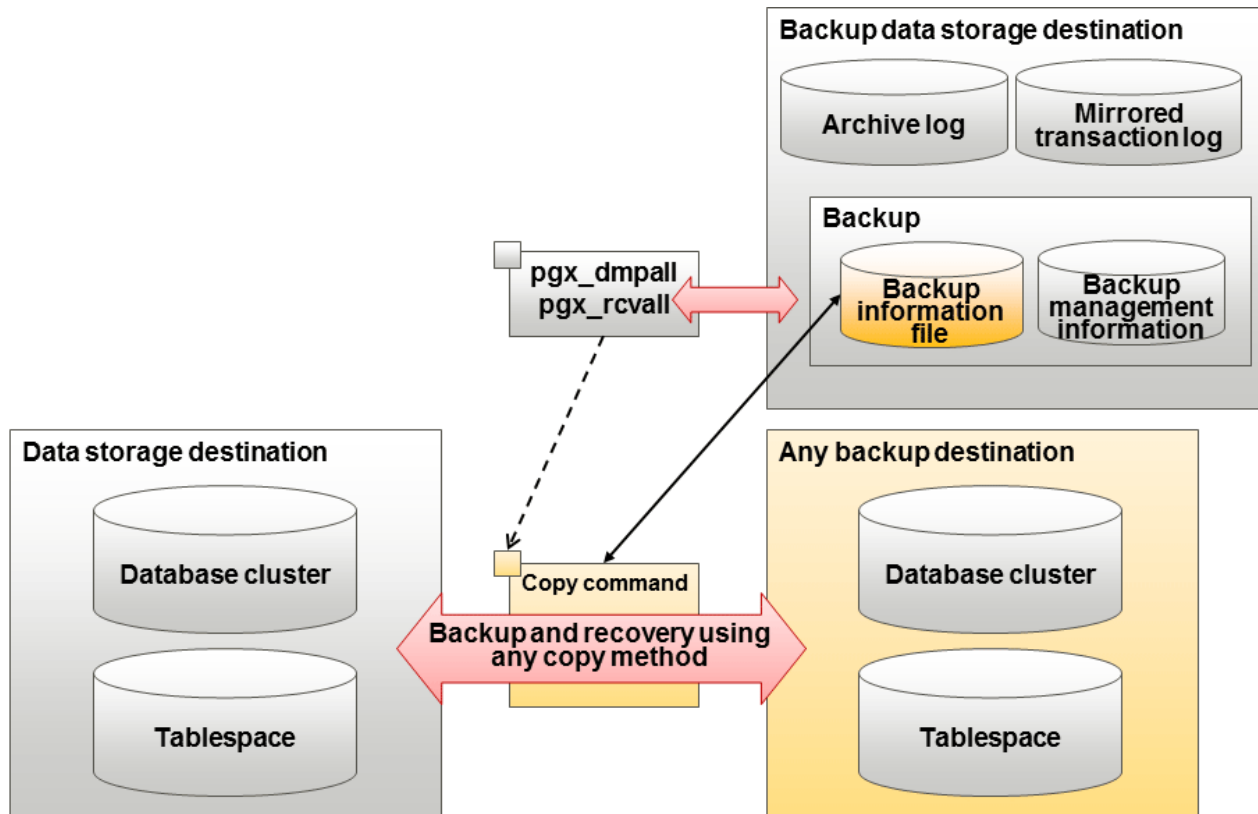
Backup data storage destination

Archive log

Mirrored transaction log

Backup

Backup information file

Backup management information

pgx_dmpall
pgx_rcvall

Data storage destination

Database cluster

Tablespace

Copy command

Backup and recovery using any copy method

Any backup destination

Database cluster

Tablespace